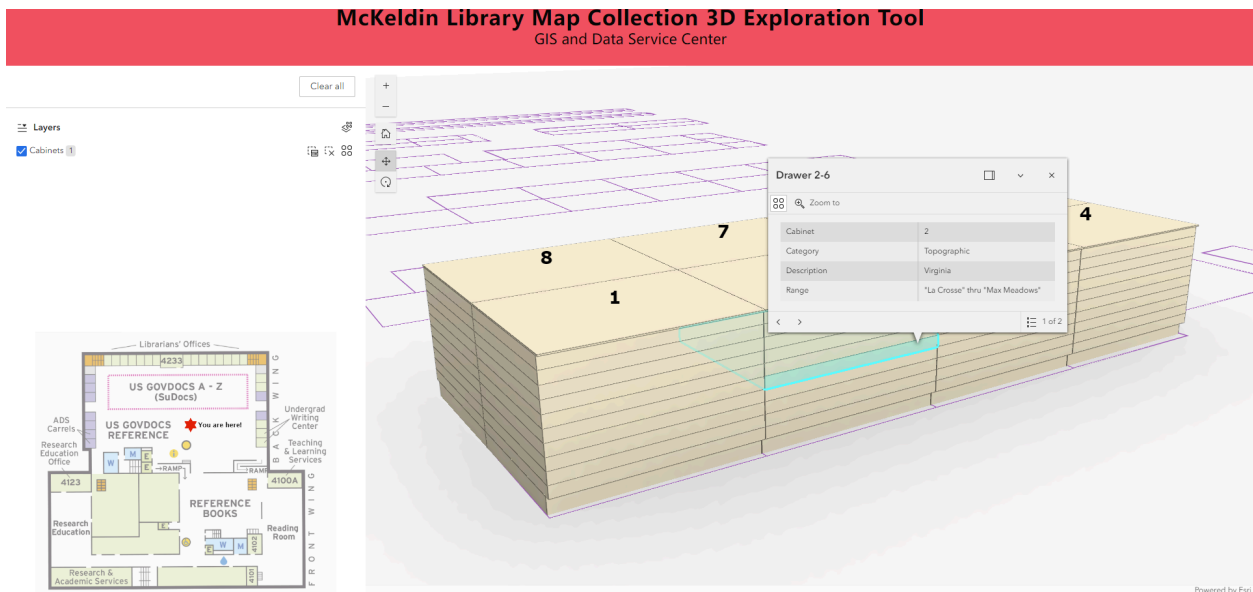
McKeldin Library Map Collection 3D Exploration Tool
GIS and Data Service Center

Clear all

Layers

Cabinets 1

Librarians' Offices
4233
US GOVDOCS A - Z (SuDocs)
BACK WING
ADS Carrels
Undergrad Writing Center
Research Education Office
US GOVDOCS REFERENCE
You are here!
Teaching & Learning Services
W M E E
RAMP
RAMP
4123
4100A
REFERENCE BOOKS
Research Education
E
Reading Room
E W M 4102
FRONT WING
Research & Academic Services
4101

8
7
1
4

Drawer 2-6
Zoom to

| Cabinet | 2 |
|---|---|
| Category | Topographic |
| Description | Virginia |
| Range | "La Crosse" thru "Max Meadows" |

1 of 2

Powered by Esri